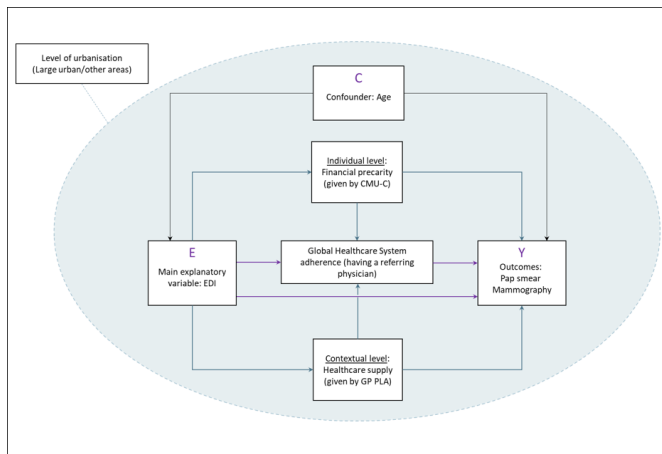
Level of urbanisation (Large urban/other areas)

C
Confounder: Age

Individual level: Financial precarity (given by CMU-C)

E
Main explanatory variable: EDI

Global Healthcare System adherence (having a referring physician)

Y
Outcomes: Pap smear Mammography

Contextual level: Healthcare supply (given by GP PLA)